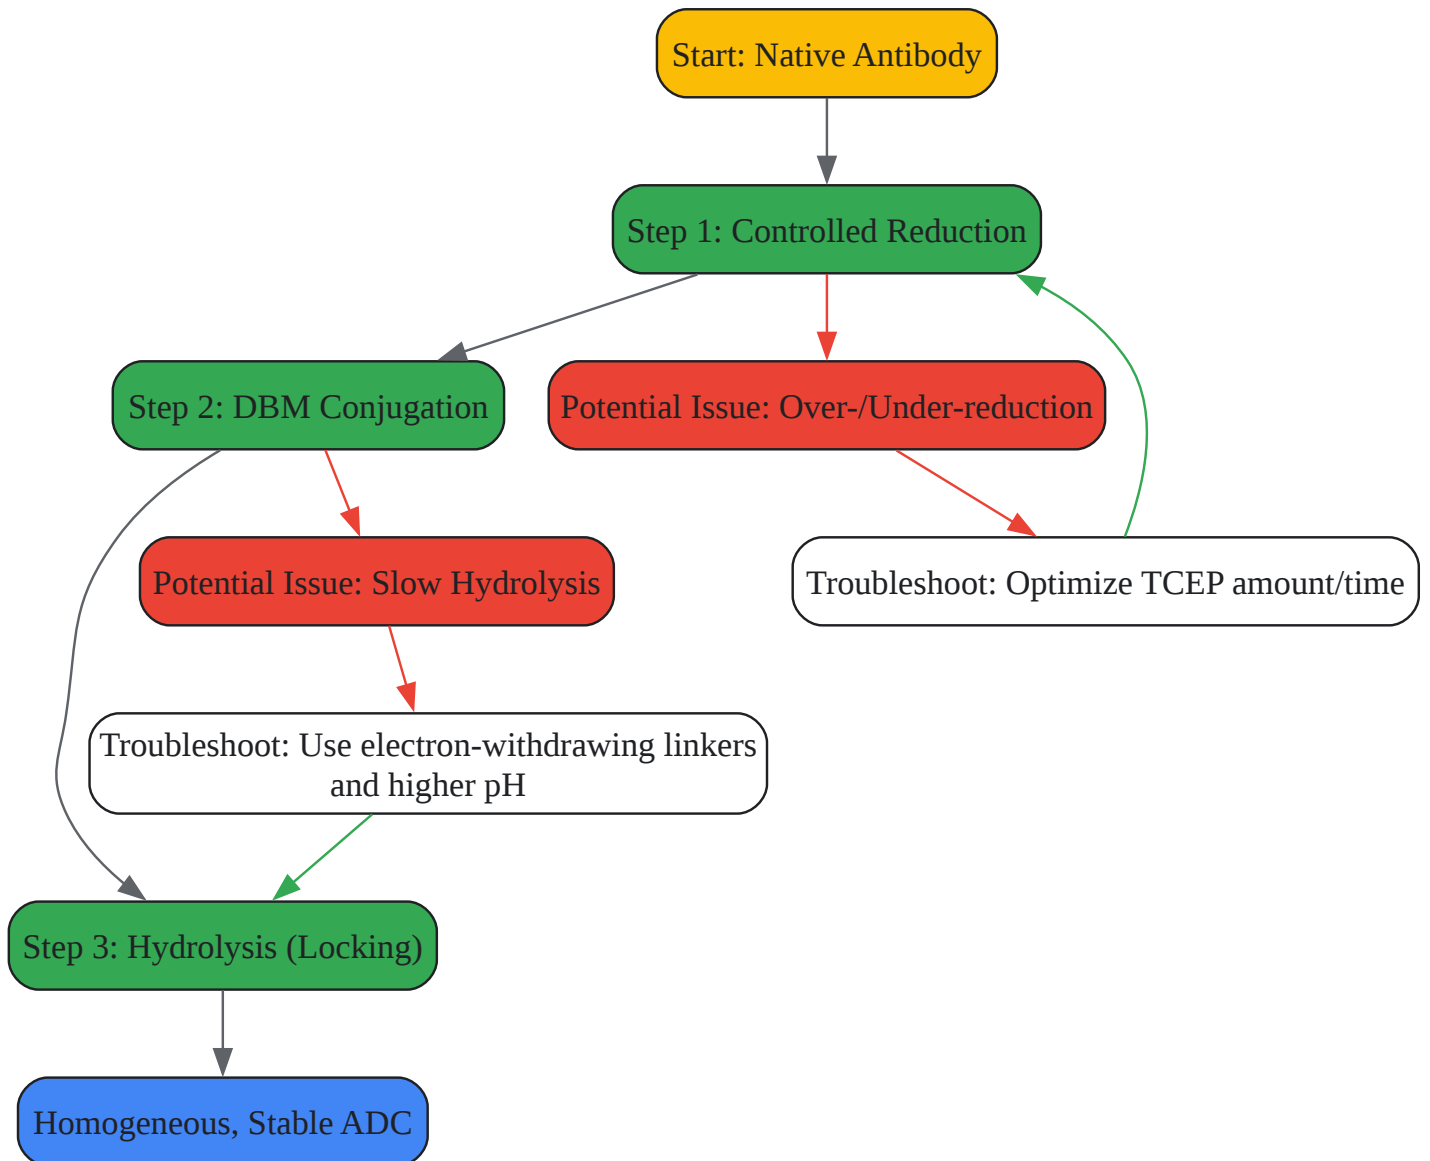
Start: Native Antibody

Step 1: Controlled Reduction

Step 2: DBM Conjugation

Potential Issue: Over-/Under-reduction

Troubleshoot: Optimize TCEP amount/time

Potential Issue: Slow Hydrolysis

Troubleshoot: Use electron-withdrawing linkers and higher pH

Step 3: Hydrolysis (Locking)

Homogeneous, Stable ADC